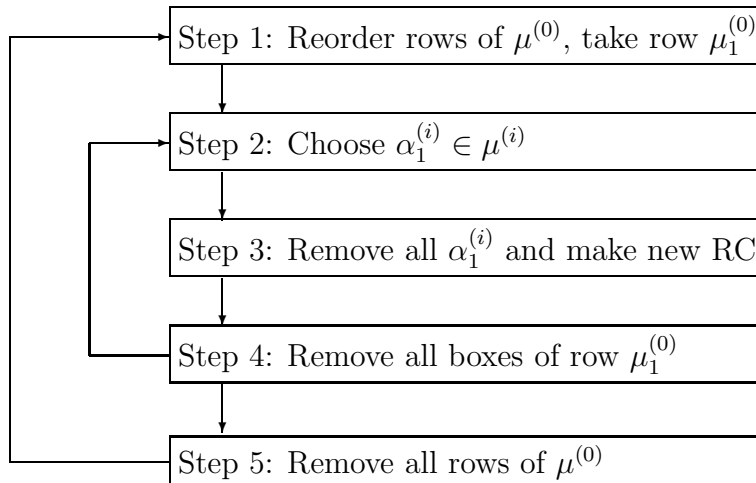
Step 1: Reorder rows of $\mu^{(0)}$, take row $\mu_1^{(0)}$

Step 2: Choose $\alpha_1^{(i)} \in \mu^{(i)}$

Step 3: Remove all $\alpha_1^{(i)}$ and make new RC

Step 4: Remove all boxes of row $\mu_1^{(0)}$

Step 5: Remove all rows of $\mu^{(0)}$